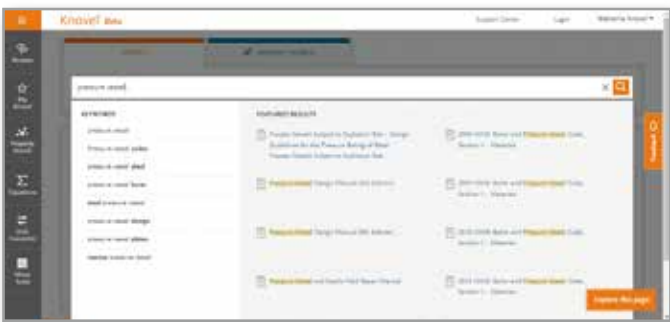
Knovel Beta

Support Center    Login    Welcome Knovel

pressure vessel

KEYWORDS

pressure vessel
pressure vessel codes
pressure vessel steel
pressure vessel failure
steel pressure vessel
pressure vessel design
pressure vessel plates
reactor pressure vessel

FEATURED RESULTS

Pressure Vessels Subject to Explosion Risk - Design Guidelines for the Pressure Rating of Steel Pressure Vessels Subject to Explosion Risk

2004 ASME Boiler and Pressure Vessel Code, Section II - Materials

Pressure Vessel Design Manual (4th Edition)

2007 ASME Boiler and Pressure Vessel Code, Section II - Materials

Pressure Vessel Design Manual (3rd Edition)

2010 ASME Boiler and Pressure Vessel Code, Section II - Materials

Pressure Vessel and Stacks Field Repair Manual

2013 ASME Boiler and Pressure Vessel Code, Section II - Materials

Explore this page

Feedback